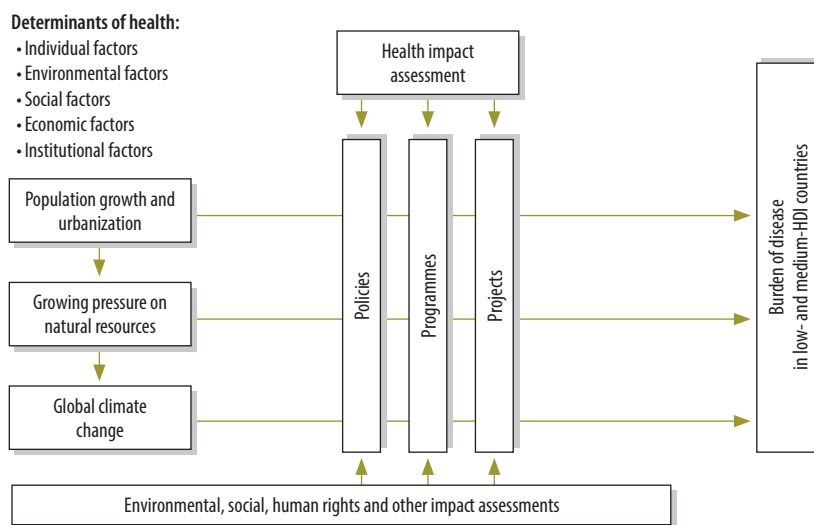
**Determinants of health:**
• Individual factors
• Environmental factors
• Social factors
• Economic factors
• Institutional factors

Health impact assessment

Population growth and urbanization

Growing pressure on natural resources

Global climate change

Policies

Programmes

Projects

Burden of disease in low- and medium-HDI countries

Environmental, social, human rights and other impact assessments